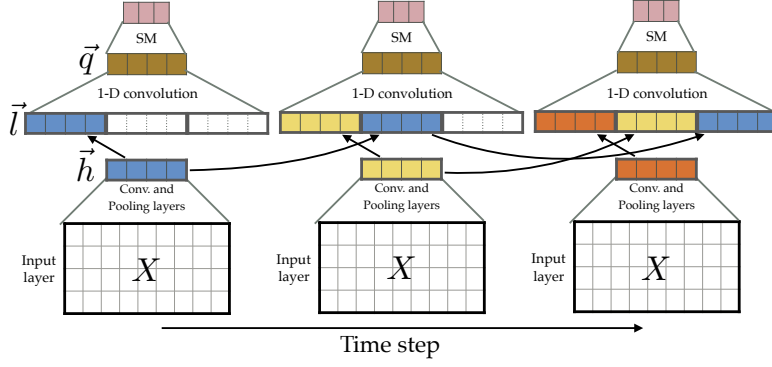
SM

$\vec{q}$

1-D convolution

$\vec{l}$

$\vec{h}$

Conv. and Pooling layers

Input layer

$X$

SM

1-D convolution

Conv. and Pooling layers

Input layer

$X$

SM

1-D convolution

Conv. and Pooling layers

Input layer

$X$

Time step